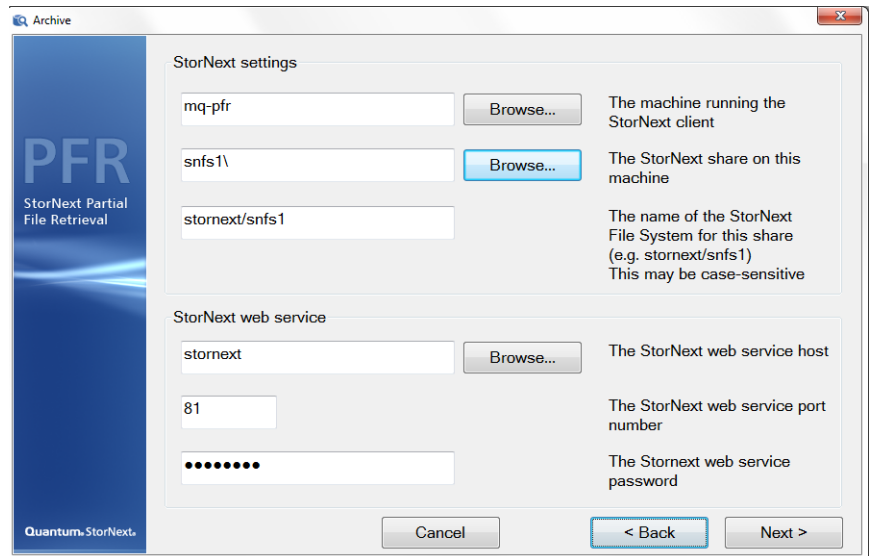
Archive

PFR
StorNext Partial File Retrieval

Quantum. StorNext.

StorNext settings

mq-pfr
Browse...
The machine running the StorNext client

snfs1\
Browse...
The StorNext share on this machine

stornext/snfs1
The name of the StorNext File System for this share (e.g. stornext/snfs1) This may be case-sensitive

StorNext web service

stornext
Browse...
The StorNext web service host

81
The StorNext web service port number

••••••••
The Stornext web service password

Cancel
< Back
Next >